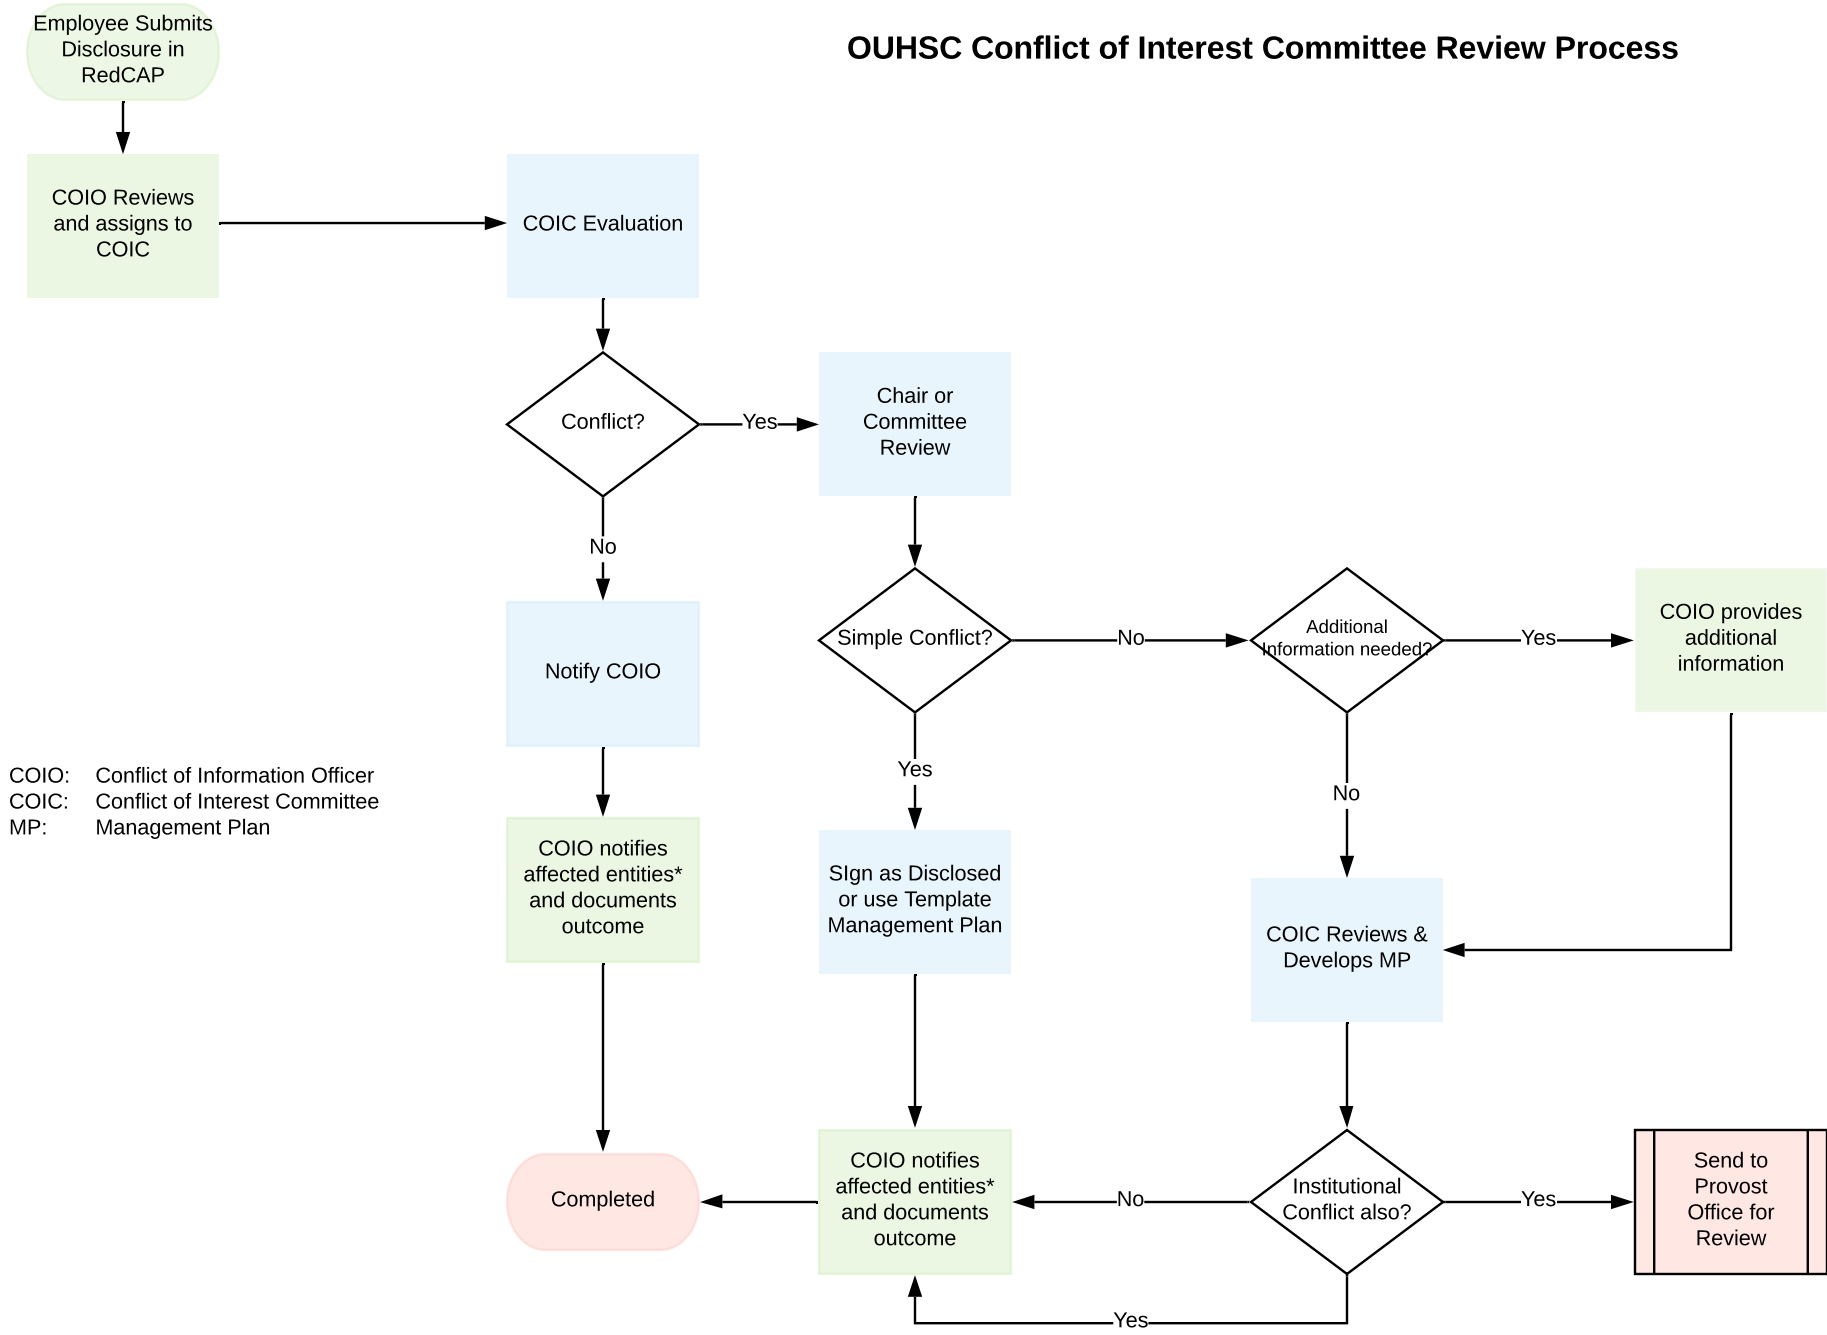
OUHSC Conflict of Interest Committee Review Process

Employee Submits Disclosure in RedCAP

COIO Reviews and assigns to COIC

COIC Evaluation

Conflict?

Yes

Chair or Committee Review

No

Notify COIO

COIO notifies affected entities* and documents outcome

Completed

Simple Conflict?

No

Additional Information needed?

Yes

COIO provides additional information

Yes

SIgn as Disclosed or use Template Management Plan

No

COIC Reviews & Develops MP

COIO notifies affected entities* and documents outcome

No

Institutional Conflict also?

Yes

Send to Provost Office for Review

Yes

COIO: Conflict of Information Officer
COIC: Conflict of Interest Committee
MP: Management Plan